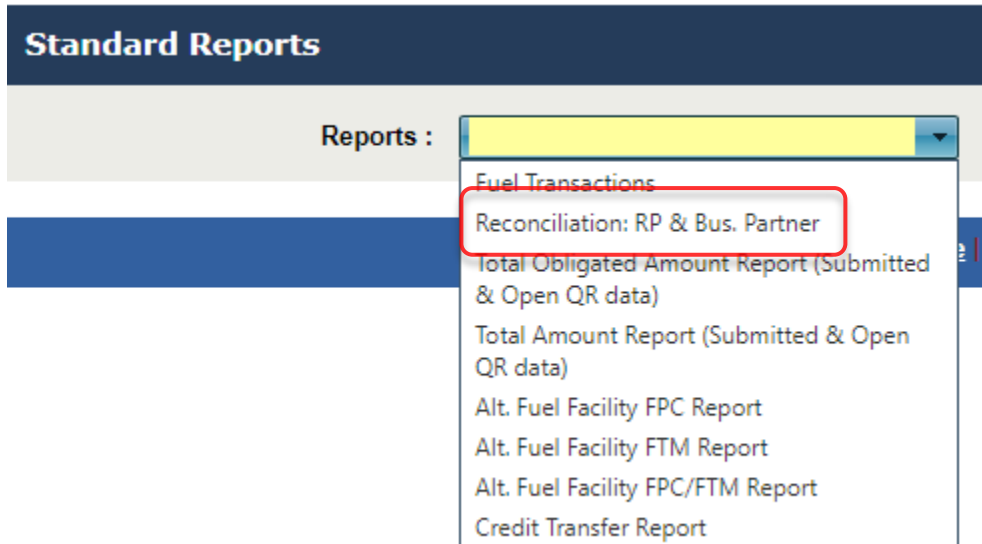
Standard Reports

Reports :

Fuel Transactions
Reconciliation: RP & Bus. Partner
Total Obligated Amount Report (Submitted & Open QR data)
Total Amount Report (Submitted & Open QR data)
Alt. Fuel Facility FPC Report
Alt. Fuel Facility FTM Report
Alt. Fuel Facility FPC/FTM Report
Credit Transfer Report